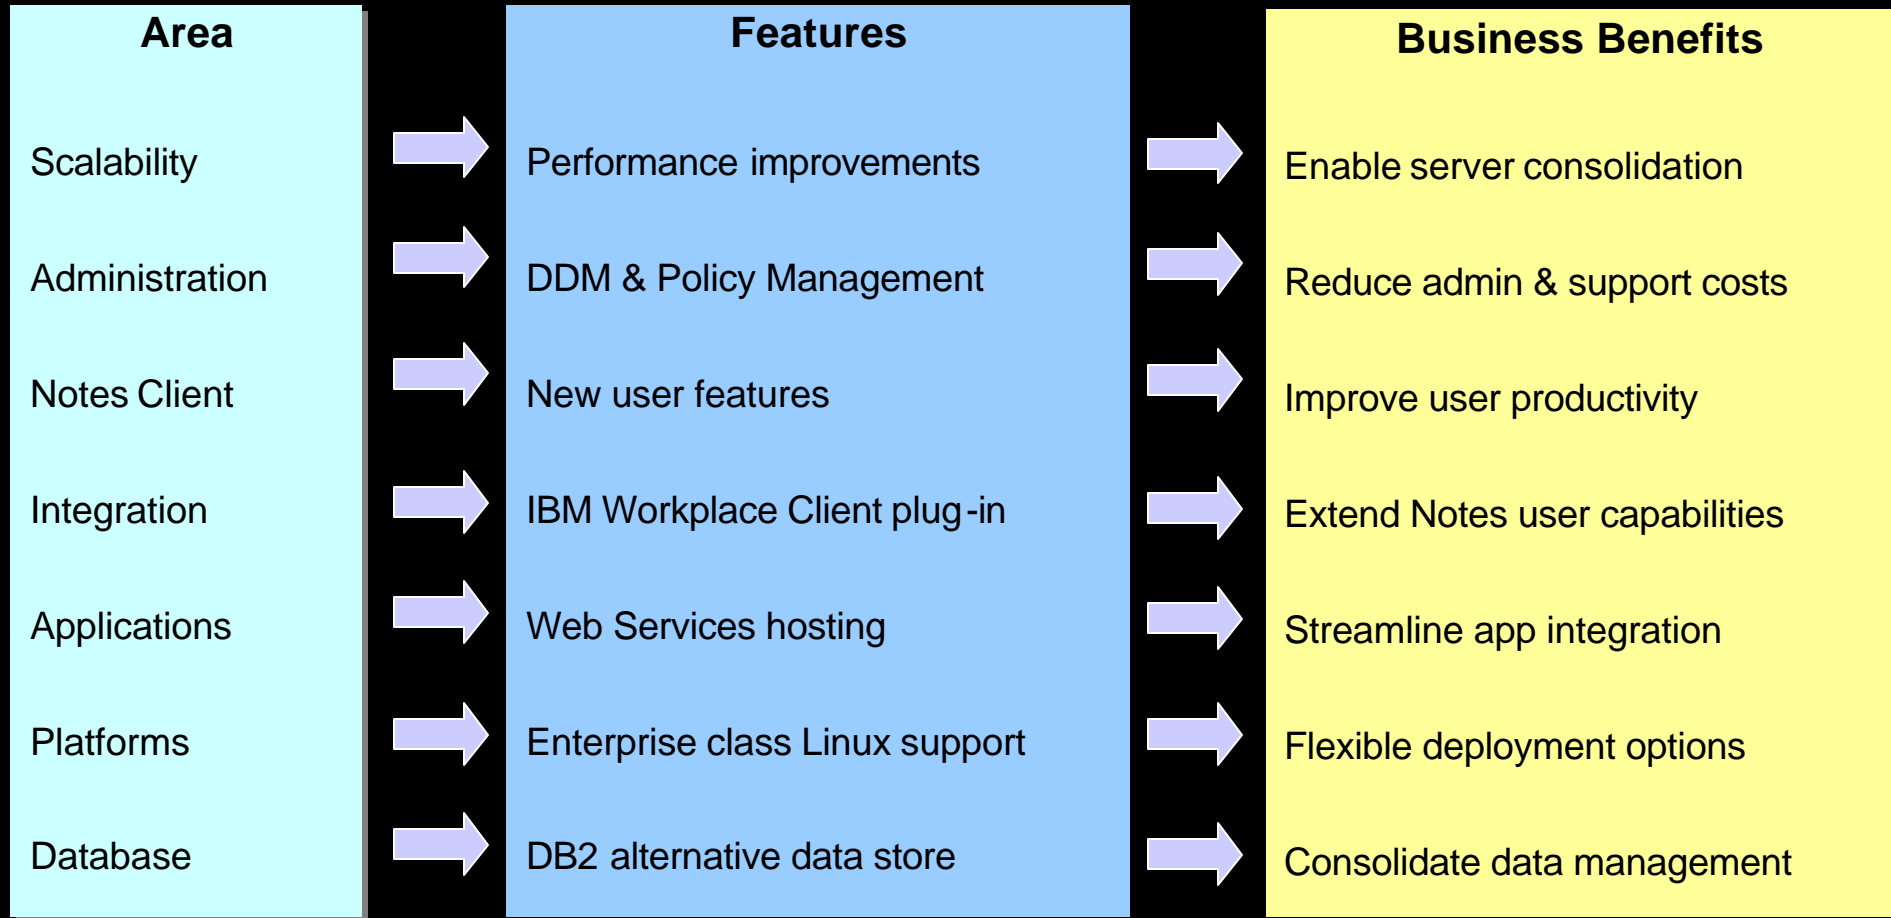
| Area | Features | Business Benefits |
|---|---|---|
| Scalability | Performance improvements | Enable server consolidation |
| Administration | DDM & Policy Management | Reduce admin & support costs |
| Notes Client | New user features | Improve user productivity |
| Integration | IBM Workplace Client plug-in | Extend Notes user capabilities |
| Applications | Web Services hosting | Streamline app integration |
| Platforms | Enterprise class Linux support | Flexible deployment options |
| Database | DB2 alternative data store | Consolidate data management |